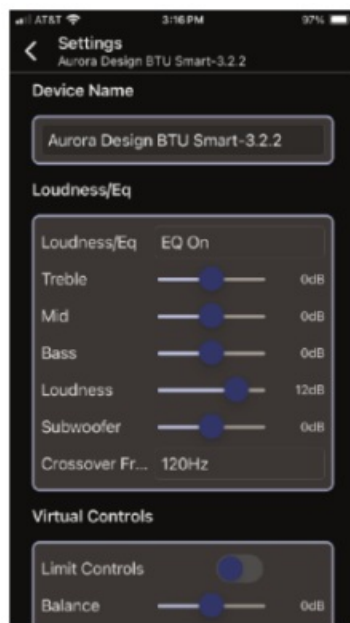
AT&T 3:16 PM 97%

Settings
Aurora Design BTU Smart-3.2.2

Device Name

Aurora Design BTU Smart-3.2.2

Loudness/Eq

Loudness/Eq EQ On
Treble 0dB
Mid 0dB
Bass 0dB
Loudness 12dB
Subwoofer 0dB
Crossover Fr... 120Hz

Virtual Controls

Limit Controls
Balance 0dB